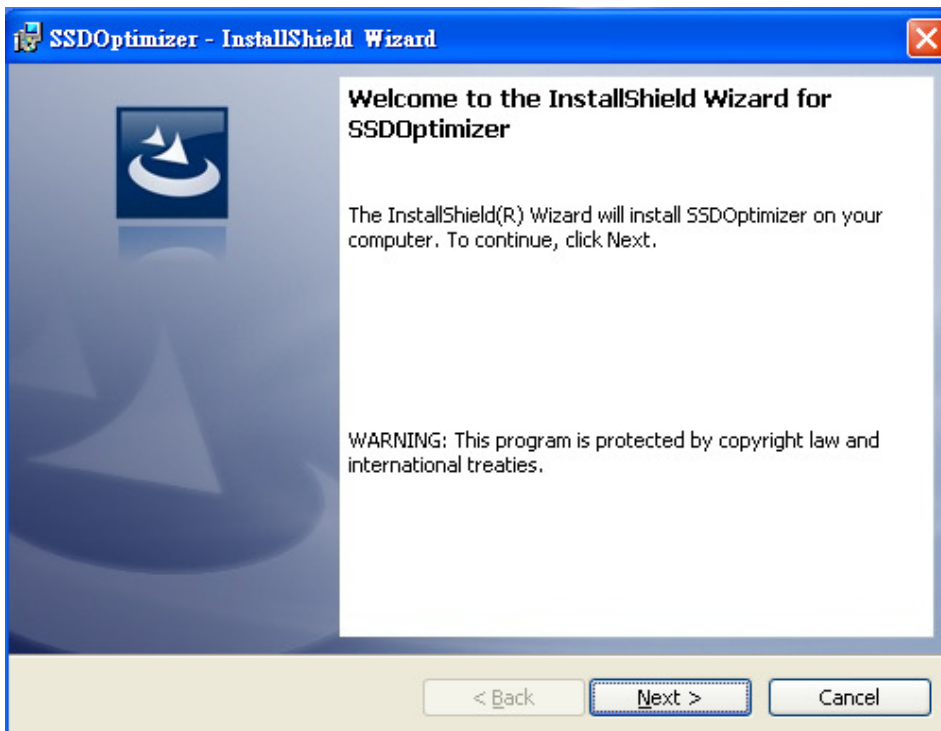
SSDOptimizer - InstallShield Wizard

Welcome to the InstallShield Wizard for SSDOptimizer

The InstallShield(R) Wizard will install SSDOptimizer on your computer. To continue, click Next.

WARNING: This program is protected by copyright law and international treaties.

< Back

Next >

Cancel